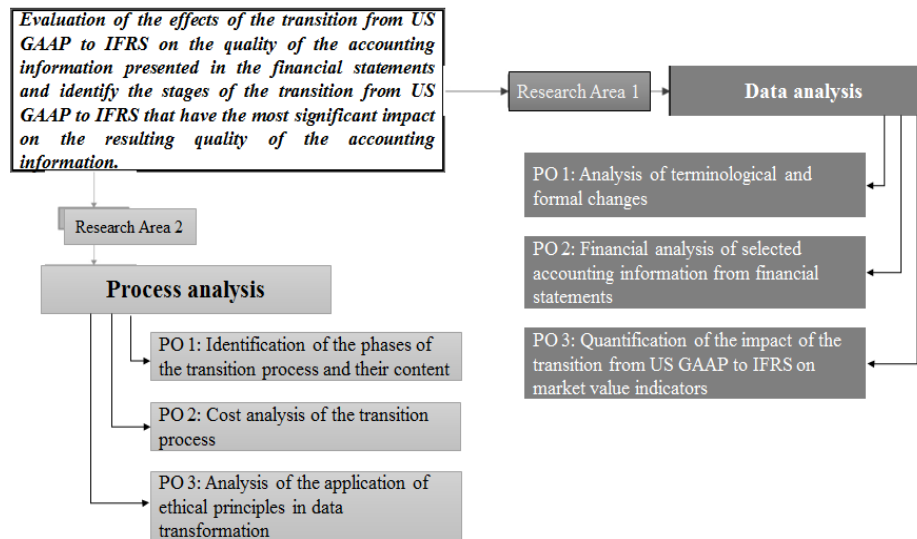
Evaluation of the effects of the transition from US GAAP to IFRS on the quality of the accounting information presented in the financial statements and identify the stages of the transition from US GAAP to IFRS that have the most significant impact on the resulting quality of the accounting information.

Research Area 1

Data analysis

PO 1: Analysis of terminological and formal changes

PO 2: Financial analysis of selected accounting information from financial statements

PO 3: Quantification of the impact of the transition from US GAAP to IFRS on market value indicators

Research Area 2

Process analysis

PO 1: Identification of the phases of the transition process and their content

PO 2: Cost analysis of the transition process

PO 3: Analysis of the application of ethical principles in data transformation